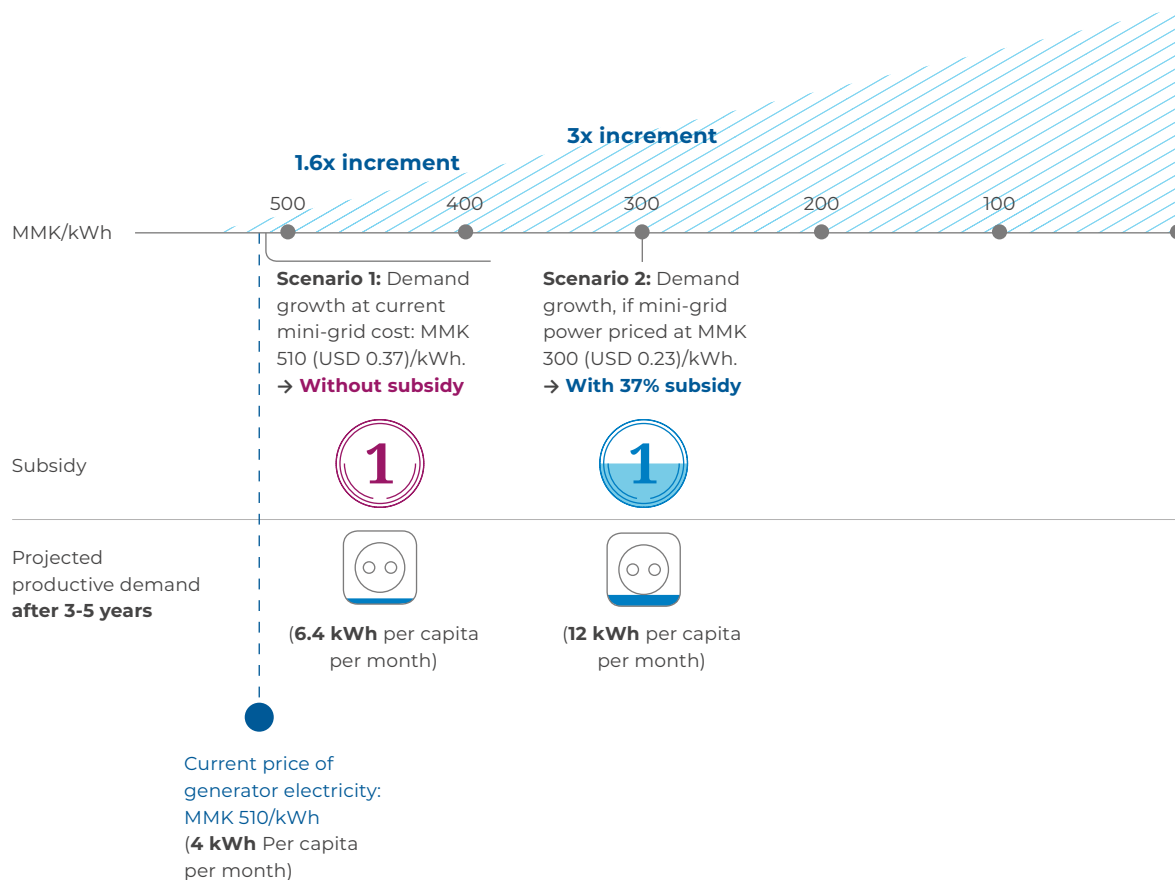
3x increment

1.6x increment

MMK/kWh

500 400 300 200 100

**Scenario 1:** Demand growth at current mini-grid cost: MMK 510 (USD 0.37)/kWh.
→ **Without subsidy**

**Scenario 2:** Demand growth, if mini-grid power priced at MMK 300 (USD 0.23)/kWh.
→ **With 37% subsidy**

Subsidy

1

1

Projected productive demand **after 3-5 years**

(**6.4 kWh** per capita per month)

(**12 kWh** per capita per month)

Current price of generator electricity: MMK 510/kWh
(**4 kWh** Per capita per month)